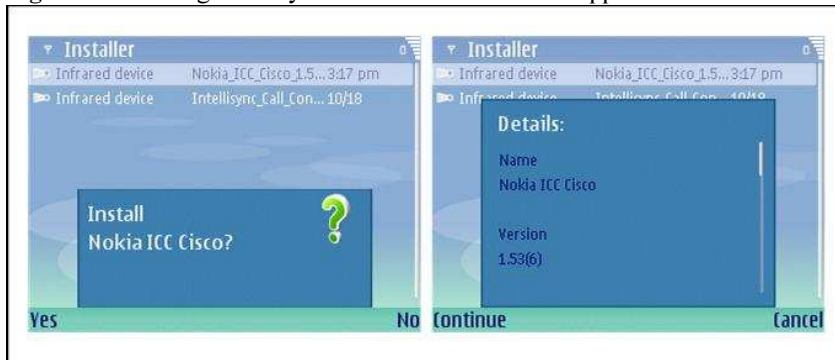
Installer

Infrared device Nokia_ICC_Cisco_1.5... 3:17 pm

Infrared device Intellisync_Call_Con... 10/18

Install
Nokia ICC Cisco?

Yes

No

Installer

Infrared device Nokia_ICC_Cisco_1.5... 3:17 pm

Infrared device Intellisync_Call_Con... 10/18

Details:

Name
Nokia ICC Cisco

Version
1.53(6)

Continue

Cancel